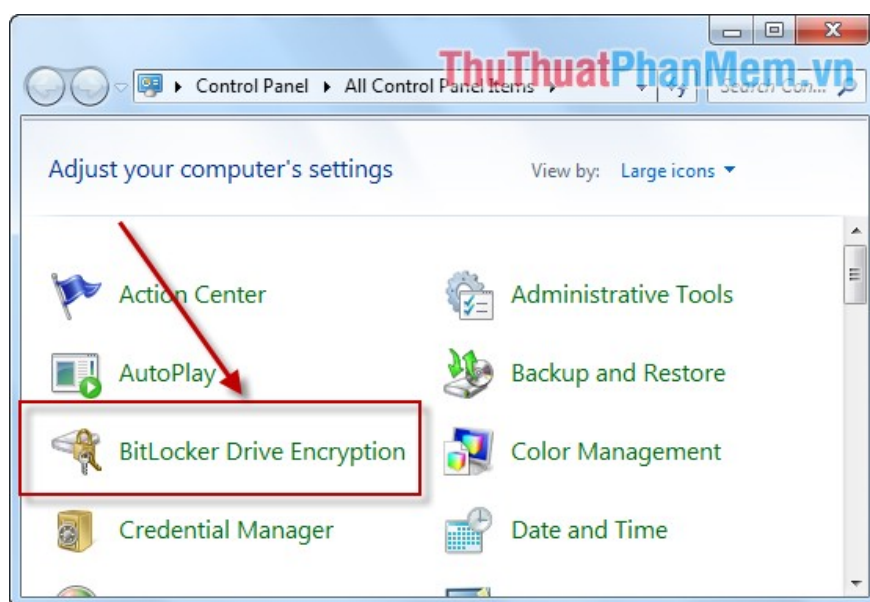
ThuThuatPhanMem.vn

Control Panel ▸ All Control Panel Items ▸

Search Con...

Adjust your computer's settings

View by: Large icons ▾

Action Center

Administrative Tools

AutoPlay

Backup and Restore

BitLocker Drive Encryption

Color Management

Credential Manager

Date and Time